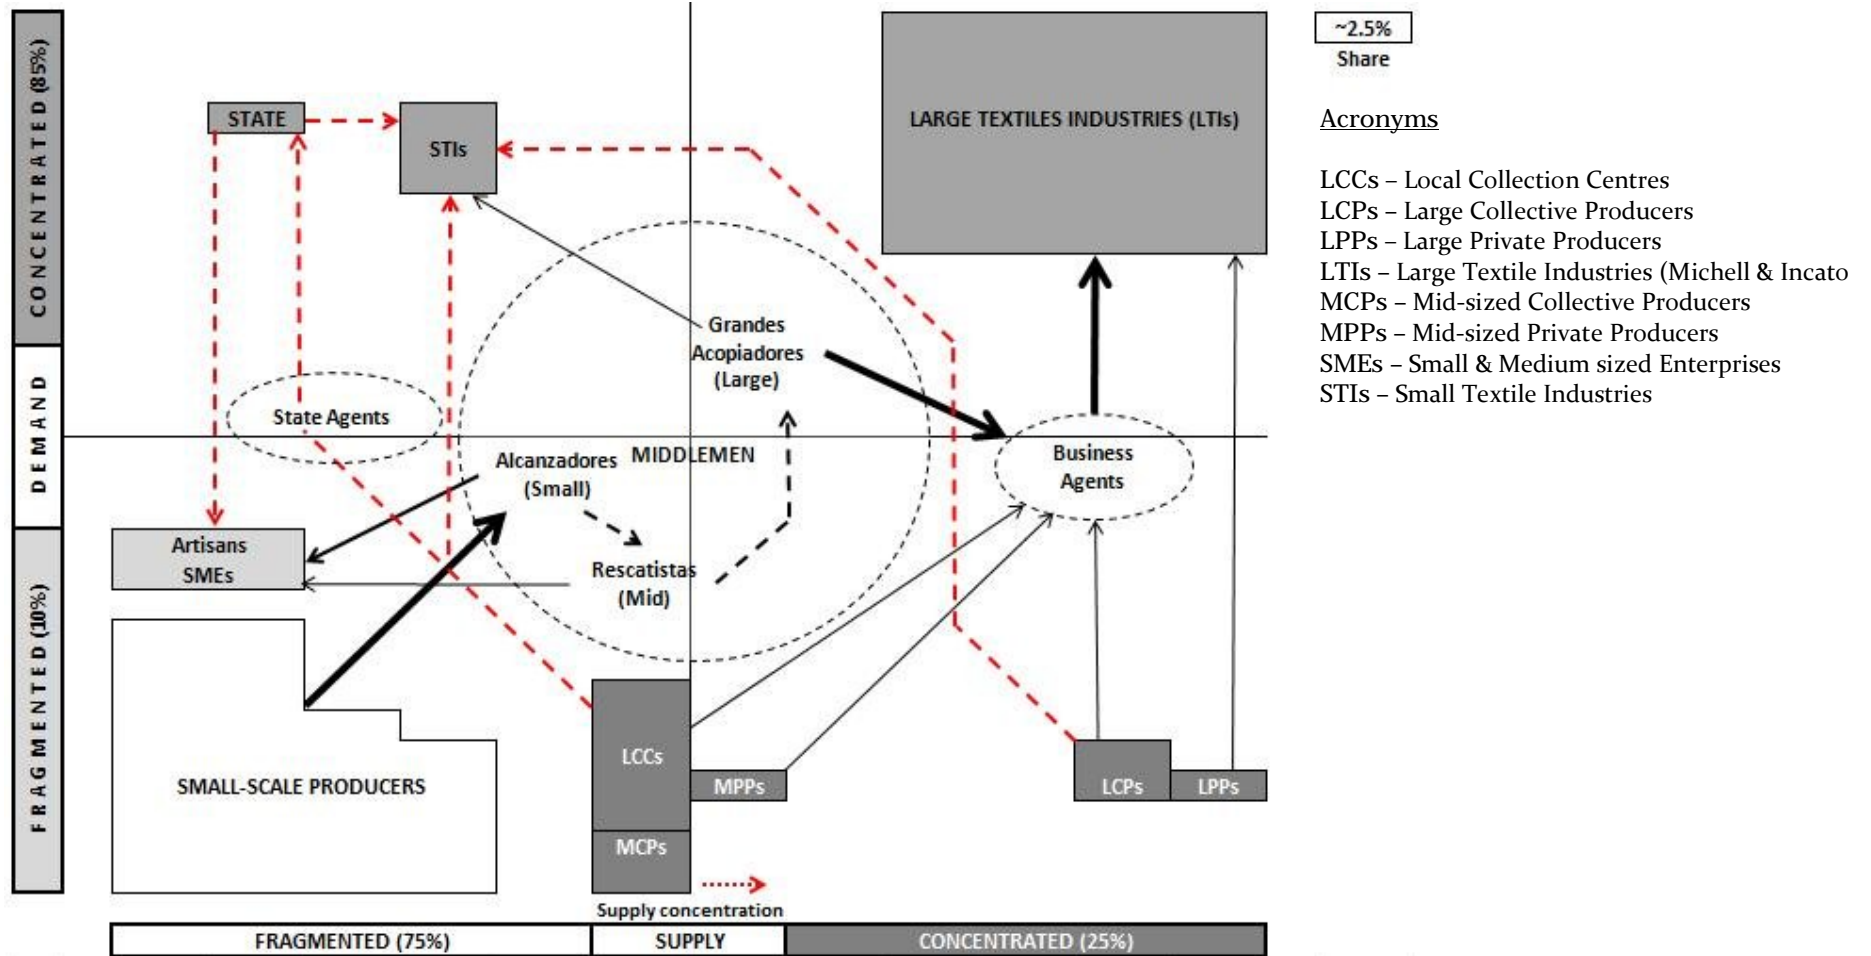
CONCENTRATED (85%)

DEMAND

FRAGMENTED (10%)

STATE

STIs

LARGE TEXTILES INDUSTRIES (LTIs)

~2.5%
Share

Acronyms

LCCs – Local Collection Centres
LCPs – Large Collective Producers
LPPs – Large Private Producers
LTIs – Large Textile Industries (Michell & Incato
MCPs – Mid-sized Collective Producers
MPPs – Mid-sized Private Producers
SMEs – Small & Medium sized Enterprises
STIs – Small Textile Industries

Grandes Acopiadores (Large)

State Agents

Alcanzadores (Small)

MIDDLEMEN

Business Agents

Artisans SMEs

Rescatistas (Mid)

SMALL-SCALE PRODUCERS

LCCs

MPPs

MCPs

LCPs

LPPs

Supply concentration

FRAGMENTED (75%)

SUPPLY

CONCENTRATED (25%)